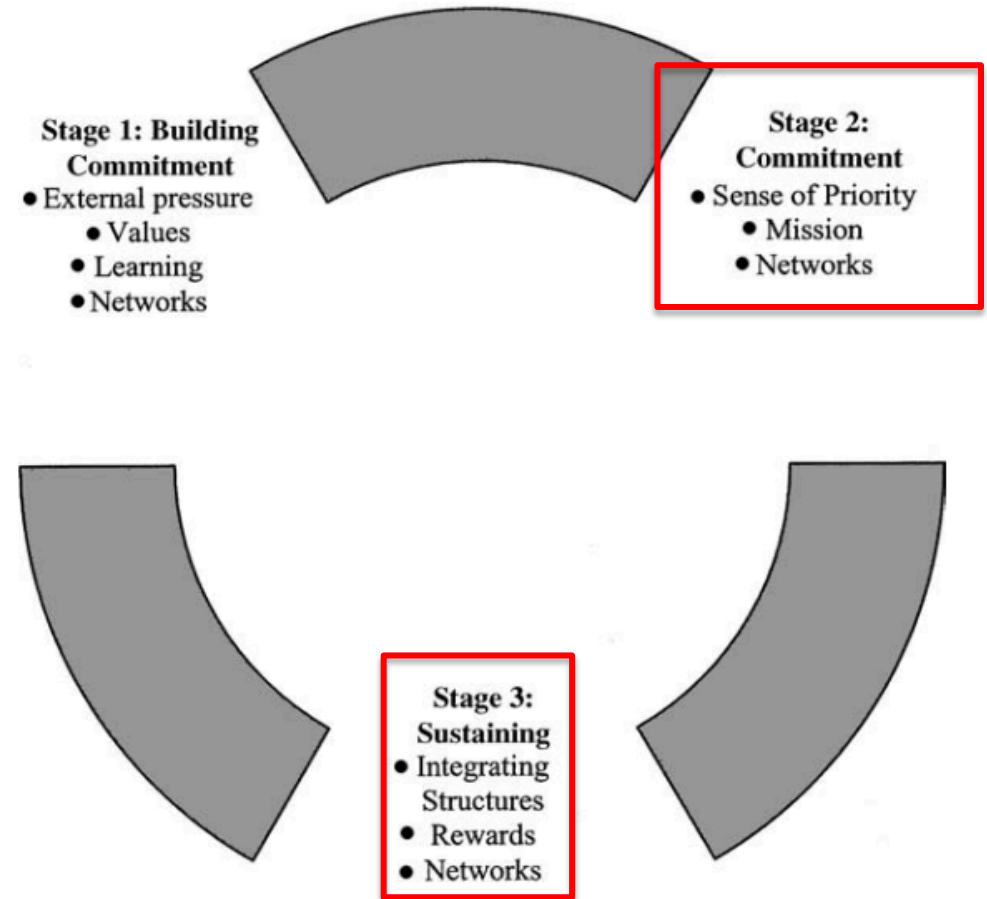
Stage 1: Building Commitment
● External pressure
● Values
● Learning
● Networks

Stage 2: Commitment
● Sense of Priority
● Mission
● Networks

Stage 3: Sustaining
● Integrating Structures
● Rewards
● Networks